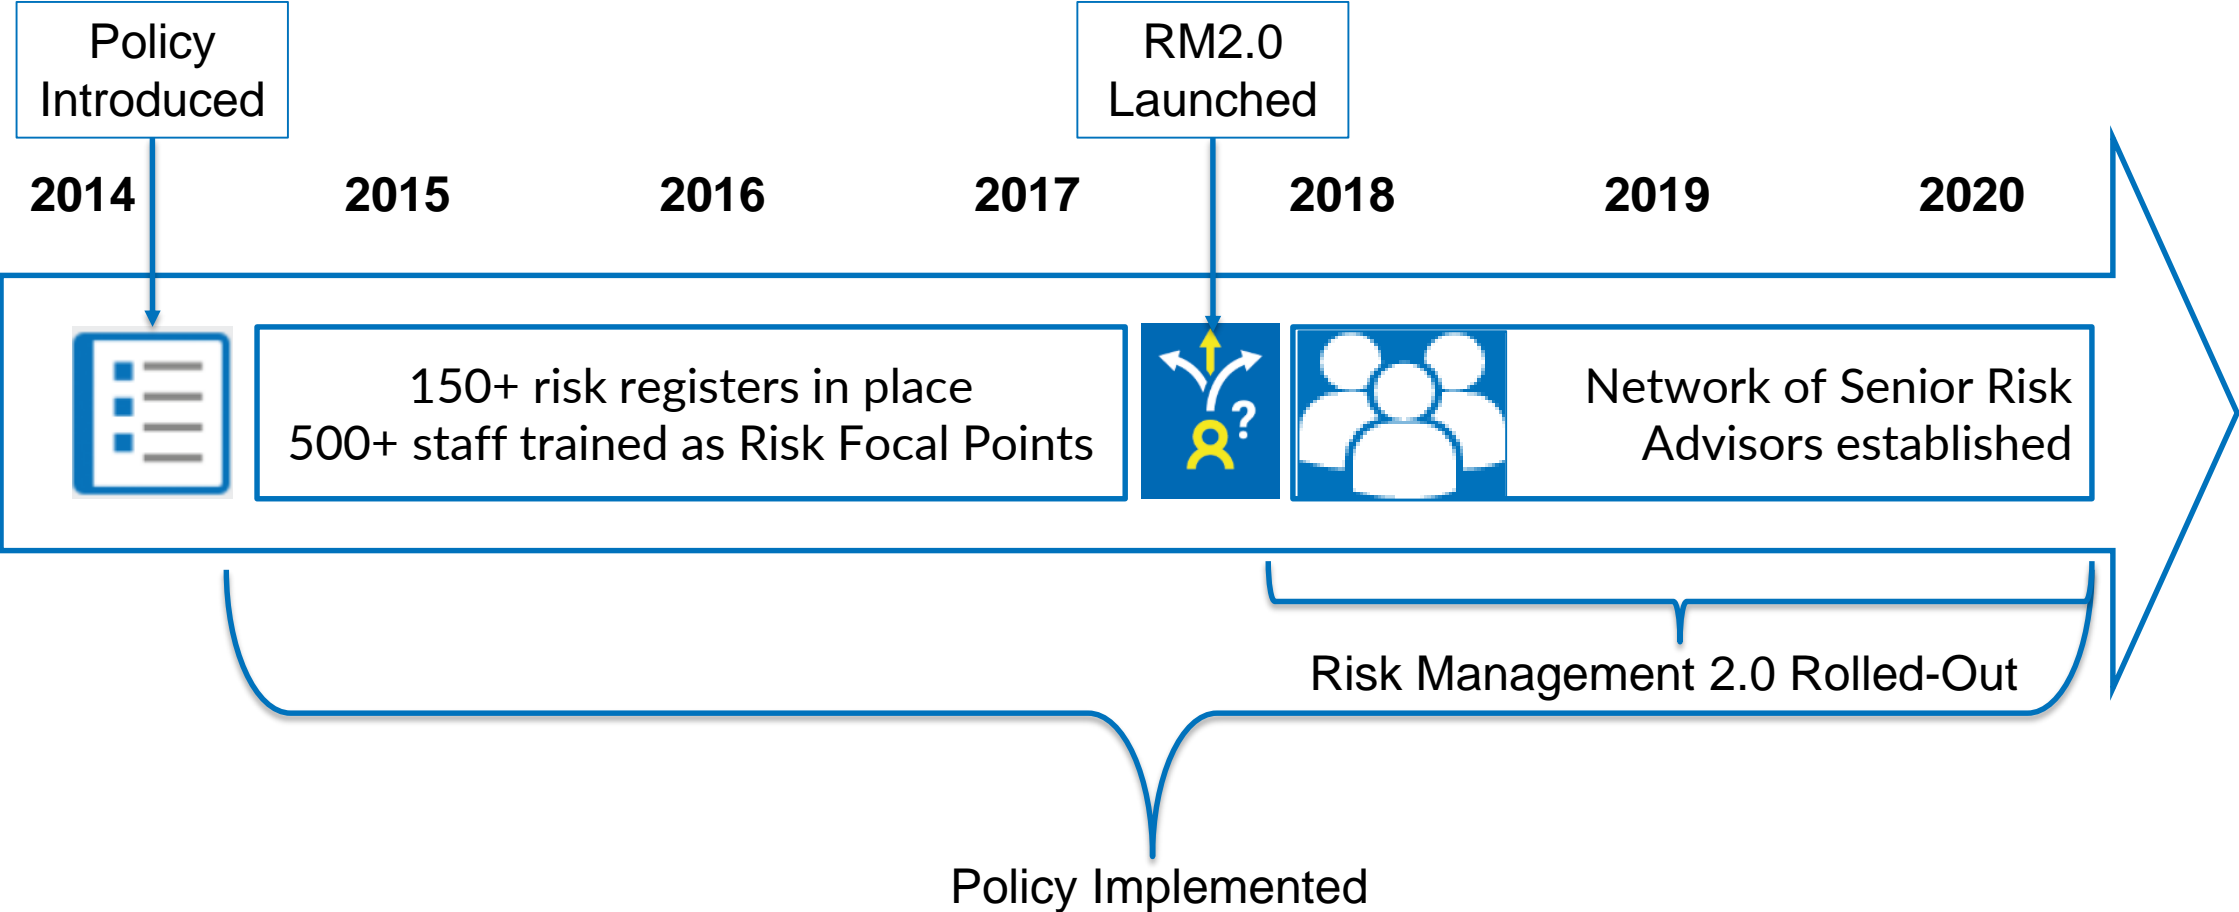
Policy Introduced

RM2.0 Launched

2014 2015 2016 2017 2018 2019 2020

150+ risk registers in place
500+ staff trained as Risk Focal Points

?

Network of Senior Risk Advisors established

Risk Management 2.0 Rolled-Out

Policy Implemented